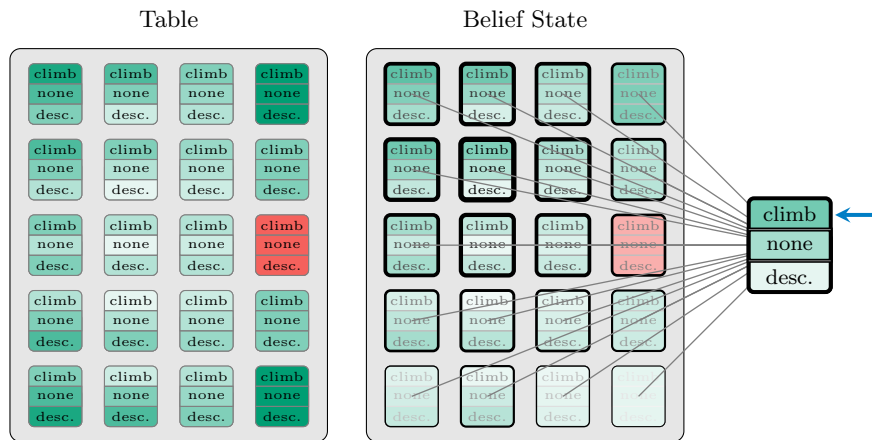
Table

climb
none
desc.

climb
none
desc.

climb
none
desc.

climb
none
desc.

climb
none
desc.

climb
none
desc.

climb
none
desc.

climb
none
desc.

climb
none
desc.

climb
none
desc.

climb
none
desc.

climb
none
desc.

climb
none
desc.

climb
none
desc.

climb
none
desc.

climb
none
desc.

climb
none
desc.

climb
none
desc.

climb
none
desc.

climb
none
desc.

Belief State

climb
none
desc.

climb
none
desc.

climb
none
desc.

climb
none
desc.

climb
none
desc.

climb
none
desc.

climb
none
desc.

climb
none
desc.

climb
none
desc.

climb
none
desc.

climb
none
desc.

climb
none
desc.

climb
none
desc.

climb
none
desc.

climb
none
desc.

climb
none
desc.

climb
none
desc.

climb
none
desc.

climb
none
desc.

climb
none
desc.

climb
none
desc.